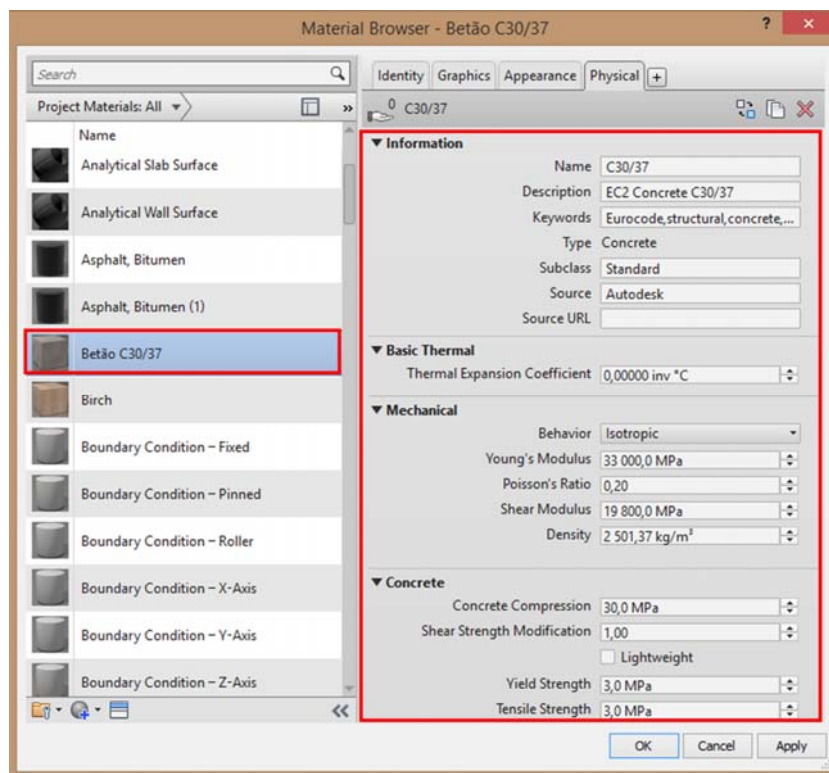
Material Browser - Betão C30/37

?

×

Search

Project Materials: All

»

Name

Analytical Slab Surface

Analytical Wall Surface

Asphalt, Bitumen

Asphalt, Bitumen (1)

Betão C30/37

Birch

Boundary Condition – Fixed

Boundary Condition – Pinned

Boundary Condition – Roller

Boundary Condition – X-Axis

Boundary Condition – Y-Axis

Boundary Condition – Z-Axis

«

Identity | Graphics | Appearance | Physical | +

0 C30/37

▼ Information

| | |
|---|---|
| Name | C30/37 |
| Description | EC2 Concrete C30/37 |
| Keywords | Eurocode,structural,concrete,... |
| Type | Concrete |
| Subclass | Standard |
| Source | Autodesk |
| Source URL | |

▼ Basic Thermal

| | |
|---|---|
| Thermal Expansion Coefficient | 0,00000 inv °C |

▼ Mechanical

| | |
|---|---|
| Behavior | Isotropic |
| Young's Modulus | 33 000,0 MPa |
| Poisson's Ratio | 0,20 |
| Shear Modulus | 19 800,0 MPa |
| Density | 2 501,37 kg/m³ |

▼ Concrete

| | |
|---|---|
| Concrete Compression | 30,0 MPa |
| Shear Strength Modification | 1,00 |
| | Lightweight |
| Yield Strength | 3,0 MPa |
| Tensile Strength | 3,0 MPa |

OK

Cancel

Apply